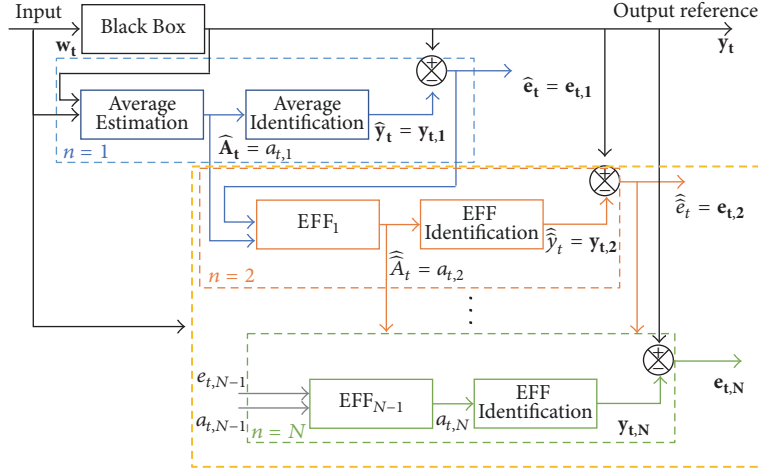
Input

Black Box

Output reference

$\mathbf{w_t}$

$\mathbf{y_t}$

$\widehat{\mathbf{e}}_\mathbf{t} = \mathbf{e_{t,1}}$

Average Estimation

Average Identification

$\widehat{\mathbf{y}}_\mathbf{t} = \mathbf{y_{t,1}}$

$\widehat{\mathbf{A}}_\mathbf{t} = a_{t,1}$

$n = 1$

$\text{EFF}_1$

EFF Identification

$\widehat{\widehat{y}}_t = \mathbf{y_{t,2}}$

$\widehat{\widehat{e}}_t = \mathbf{e_{t,2}}$

$\widehat{\widehat{A}}_t = a_{t,2}$

$n = 2$

$\vdots$

$e_{t,N-1}$

$a_{t,N-1}$

$\text{EFF}_{N-1}$

EFF Identification

$a_{t,N}$

$\mathbf{y_{t,N}}$

$\mathbf{e_{t,N}}$

$n = N$